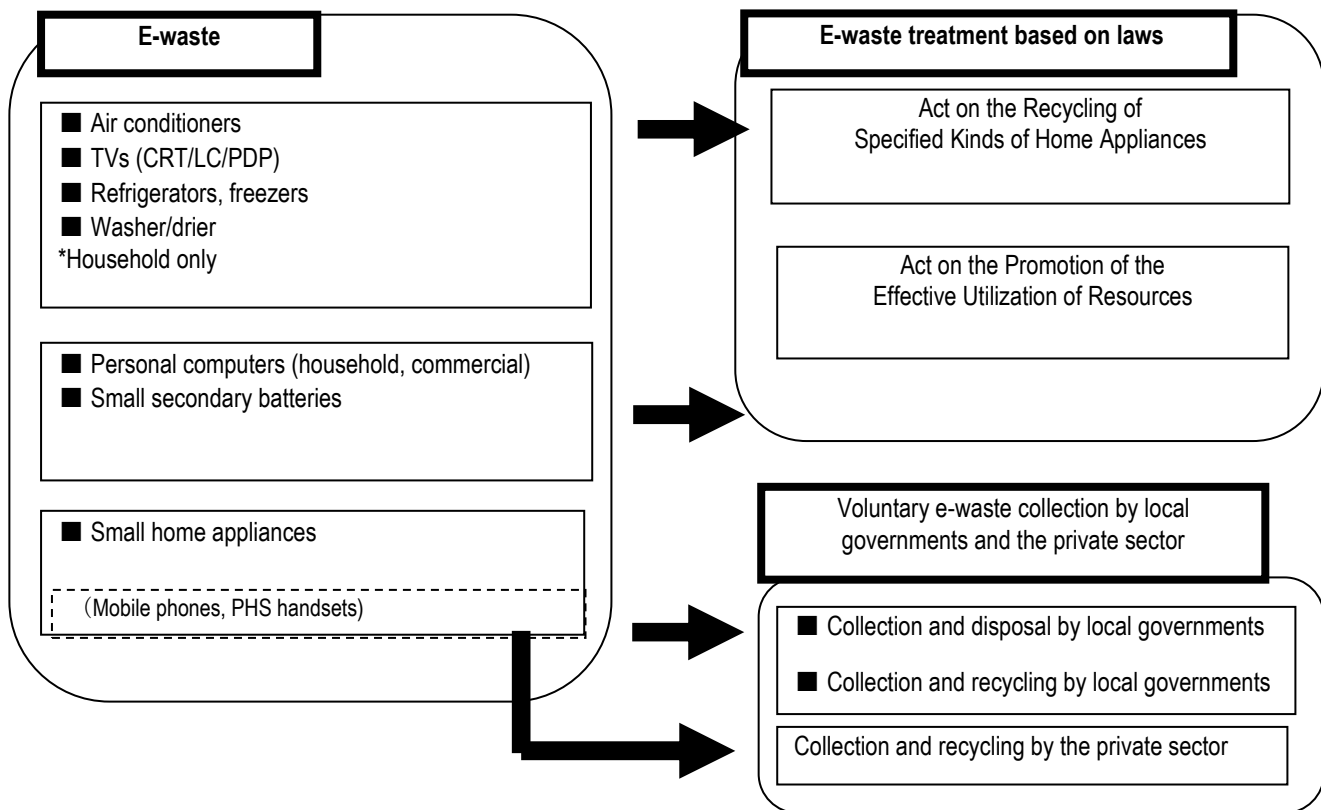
E-waste

■ Air conditioners
■ TVs (CRT/LC/PDP)
■ Refrigerators, freezers
■ Washer/drier
*Household only

■ Personal computers (household, commercial)
■ Small secondary batteries

■ Small home appliances

(Mobile phones, PHS handsets)

E-waste treatment based on laws

Act on the Recycling of Specified Kinds of Home Appliances

Act on the Promotion of the Effective Utilization of Resources

Voluntary e-waste collection by local governments and the private sector

■ Collection and disposal by local governments

■ Collection and recycling by local governments

Collection and recycling by the private sector